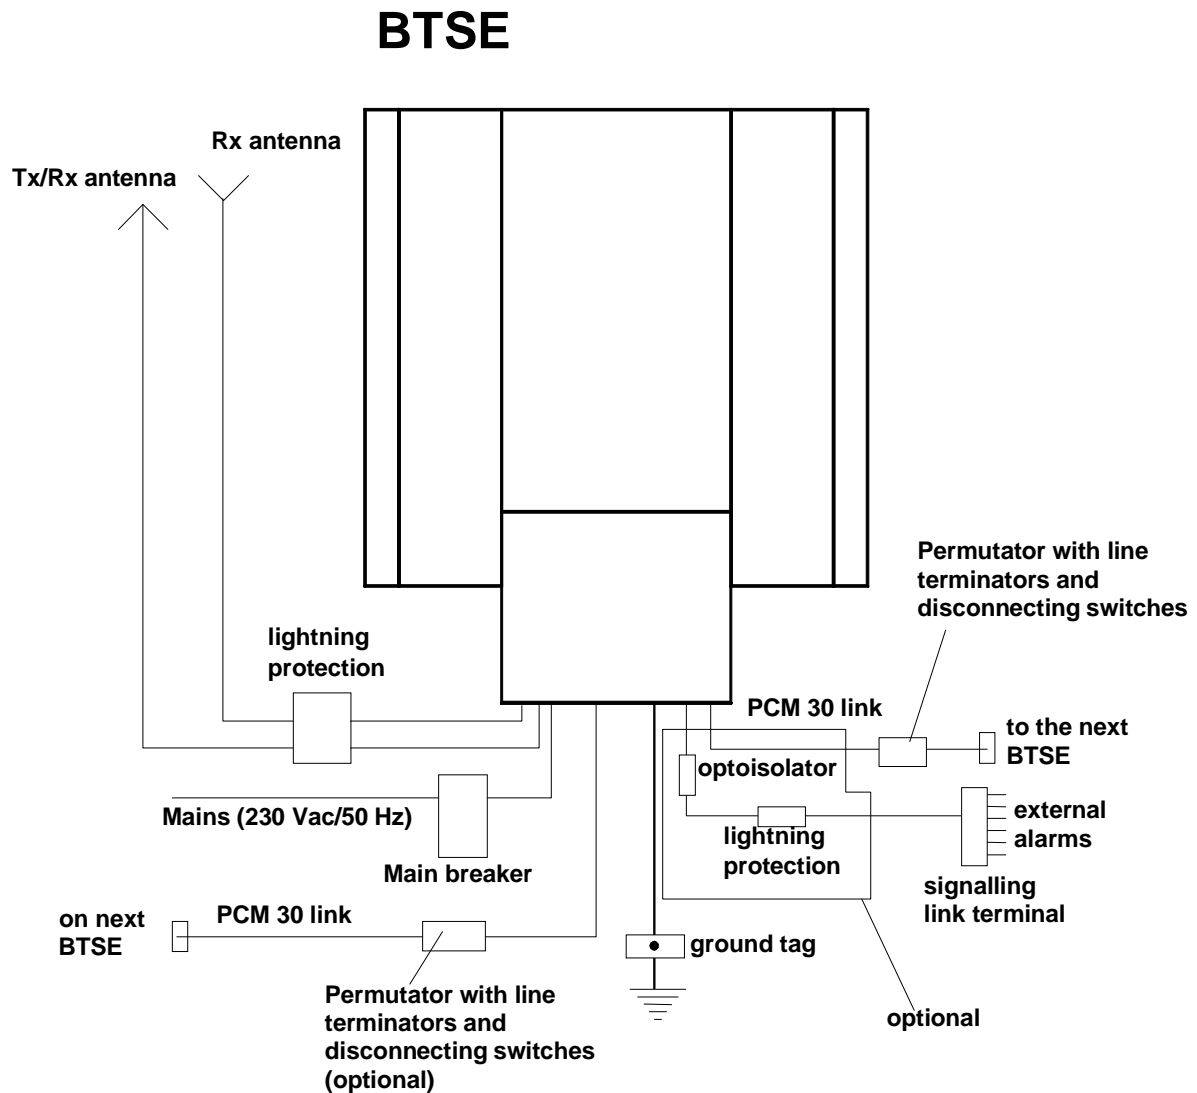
BTSE

Rx antenna

Tx/Rx antenna

Permutator with line terminators and disconnecting switches

lightning protection

PCM 30 link

to the next BTSE

optoisolator

external alarms

Mains (230 Vac/50 Hz)

lightning protection

Main breaker

signalling link terminal

on next BTSE

PCM 30 link

ground tag

Permutator with line terminators and disconnecting switches (optional)

optional